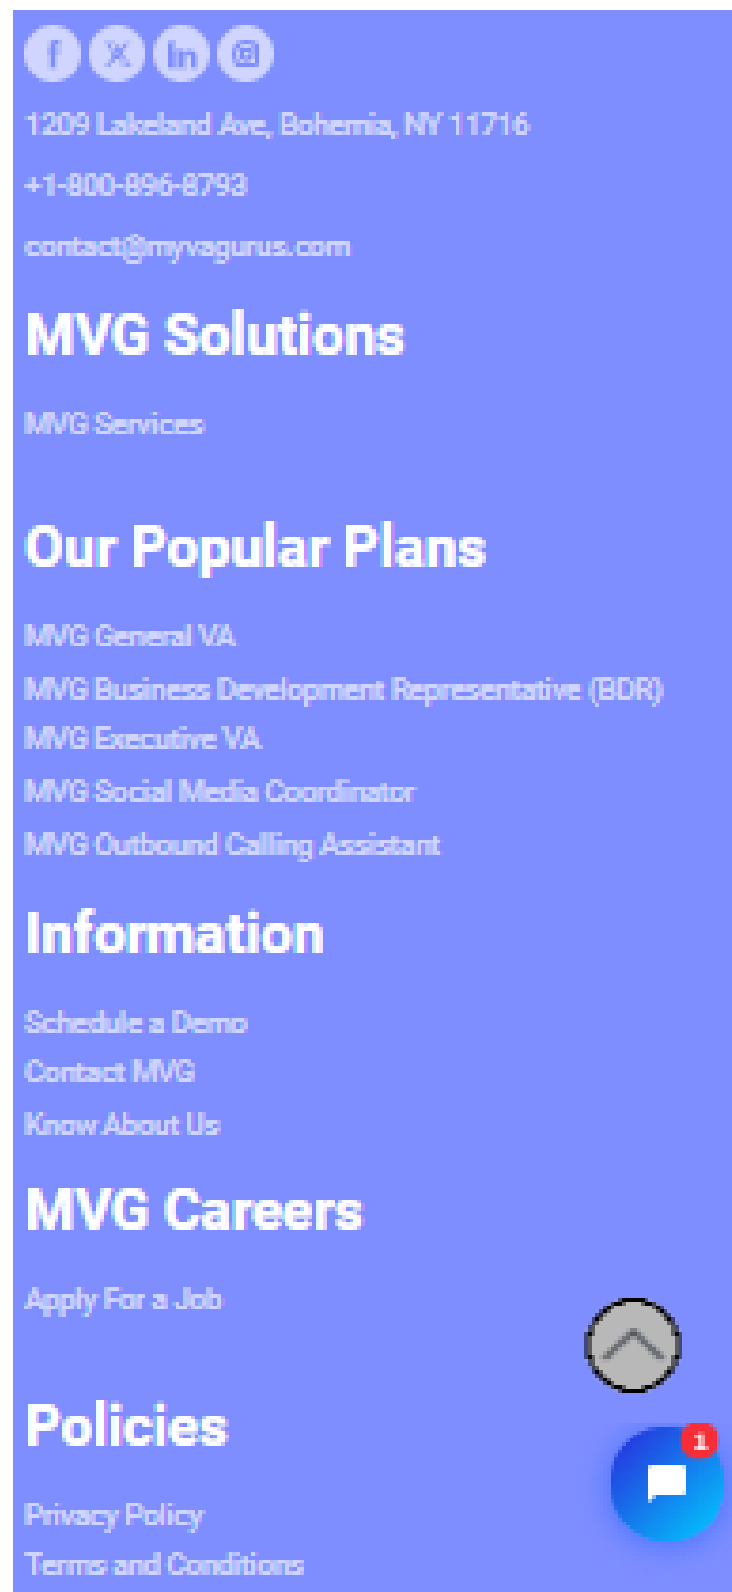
1209 Lakeland Ave, Bohemia, NY 11716

+1-800-896-8793

contact@myvagurus.com

MVG Solutions

MVG Services

Our Popular Plans

MVG General VA

MVG Business Development Representative (BDR)

MVG Executive VA

MVG Social Media Coordinator

MVG Outbound Calling Assistant

Information

Schedule a Demo

Contact MVG

Know About Us

MVG Careers

Apply For a Job

Policies

Privacy Policy

Terms and Conditions

1